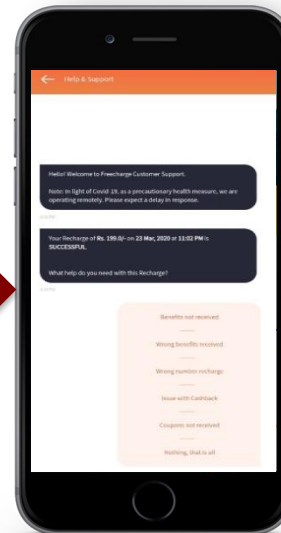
Help & Support

Hello! Welcome to Freecharge Customer Support.

Note: In light of Covid-19, as a precautionary health measure, we are operating remotely. Please expect a delay in response.

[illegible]

Your Recharge of Rs. 199.0/- on 23 Mar, 2020 at 11:02 PM is SUCCESSFUL.

What help do you need with this Recharge?

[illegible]

Benefits not received

Wrong benefits received

Wrong number recharge

Issue with Cashback

Coupons not received

Nothing, that is all